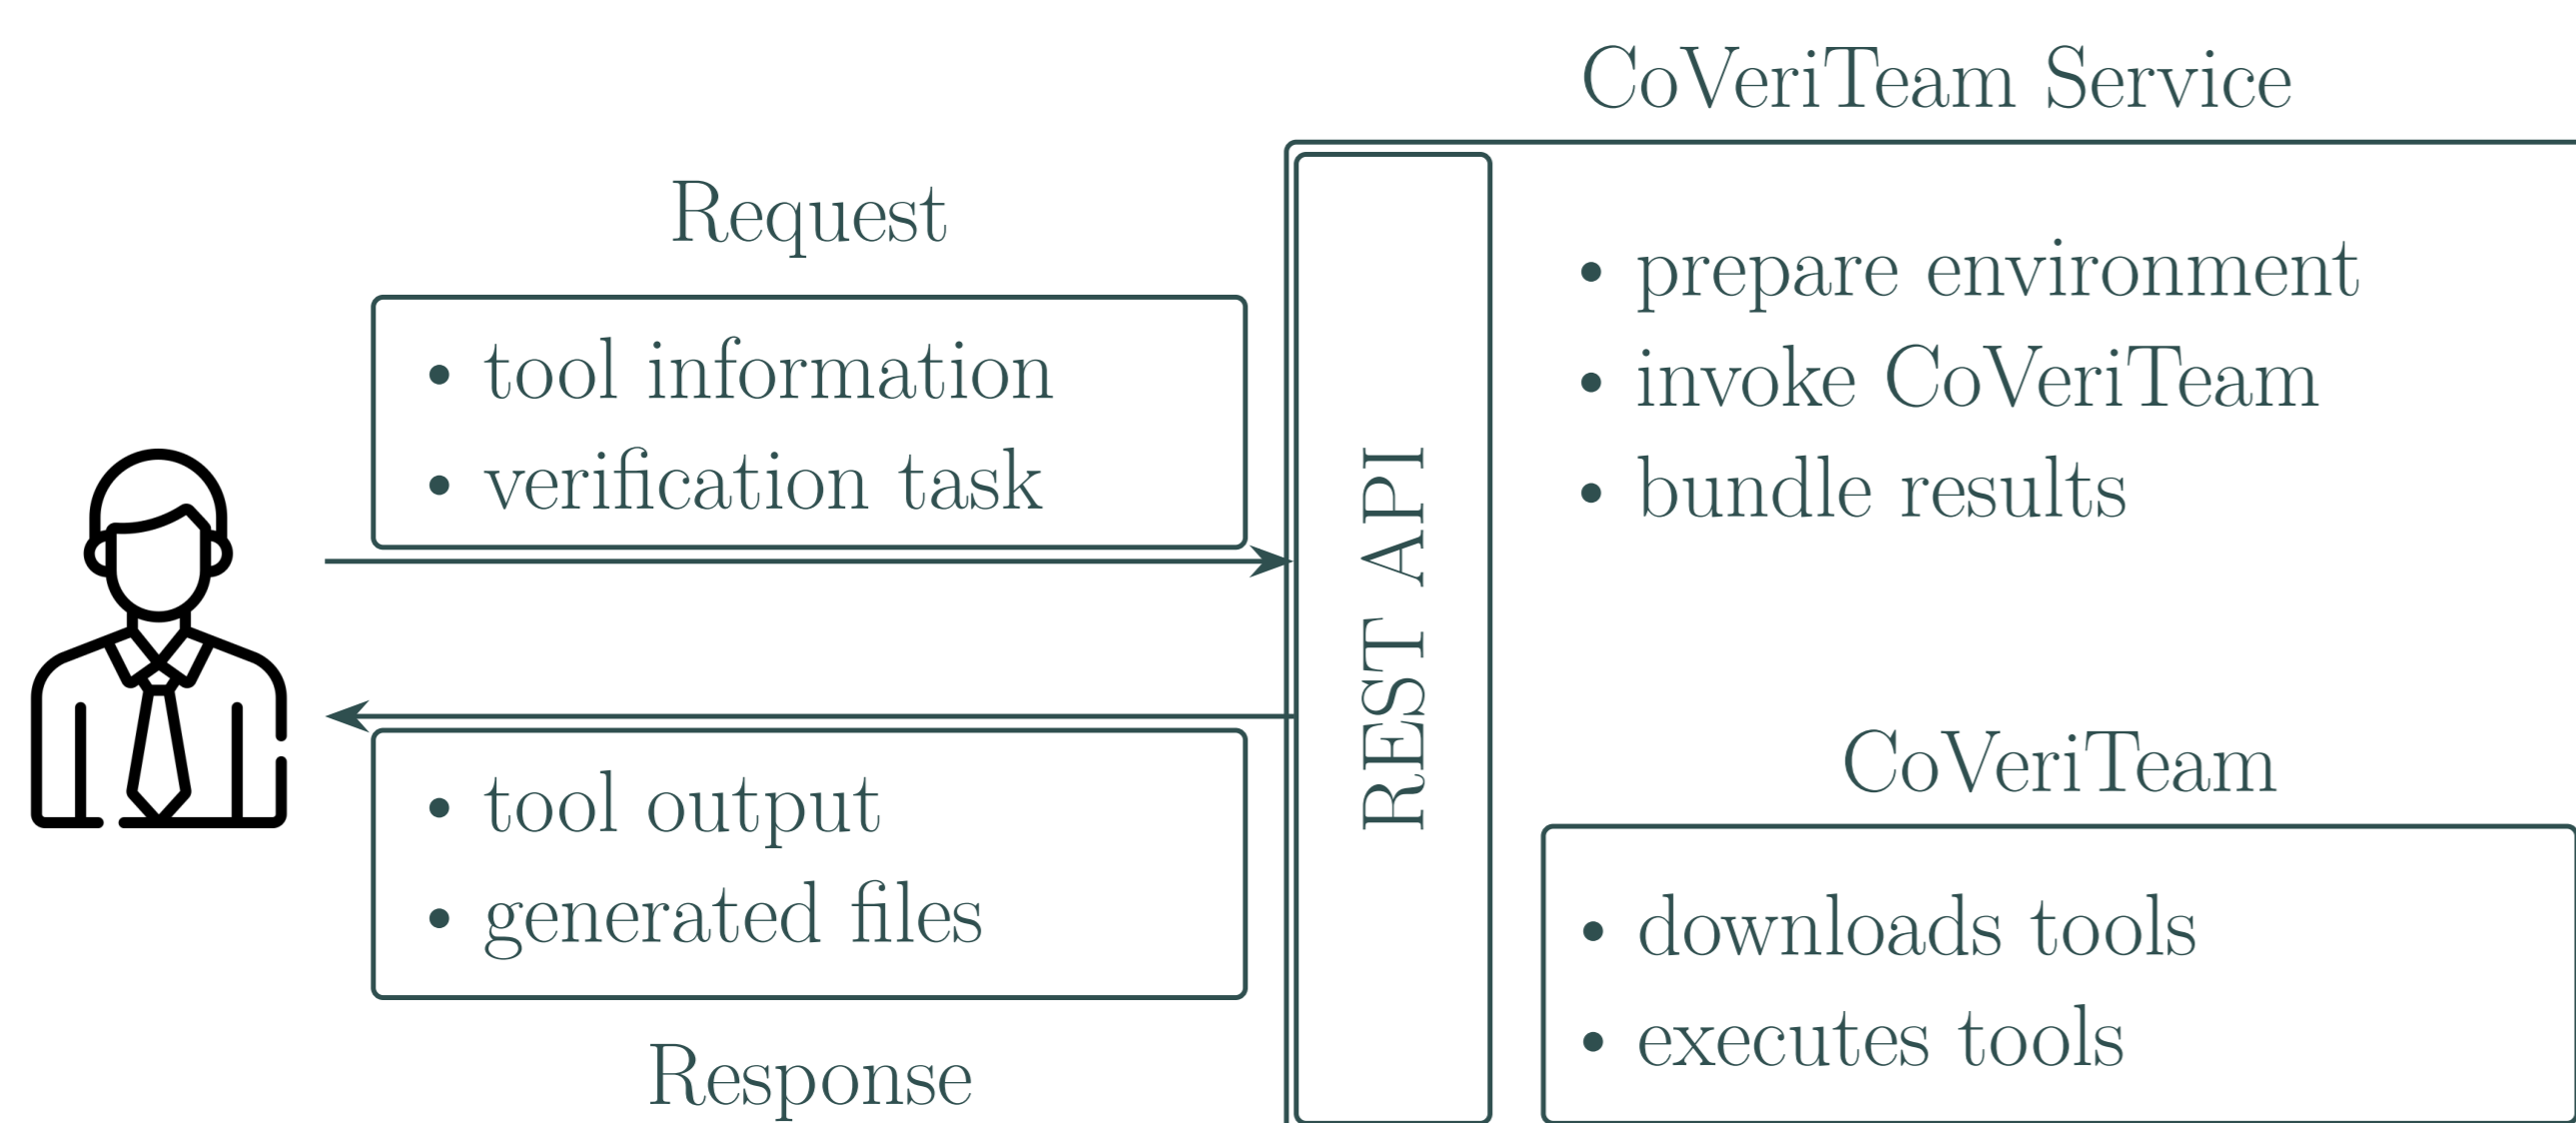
CoVeriTeam Service

Request

• tool information
• verification task

REST API

• prepare environment
• invoke CoVeriTeam
• bundle results

• tool output
• generated files

Response

CoVeriTeam

• downloads tools
• executes tools